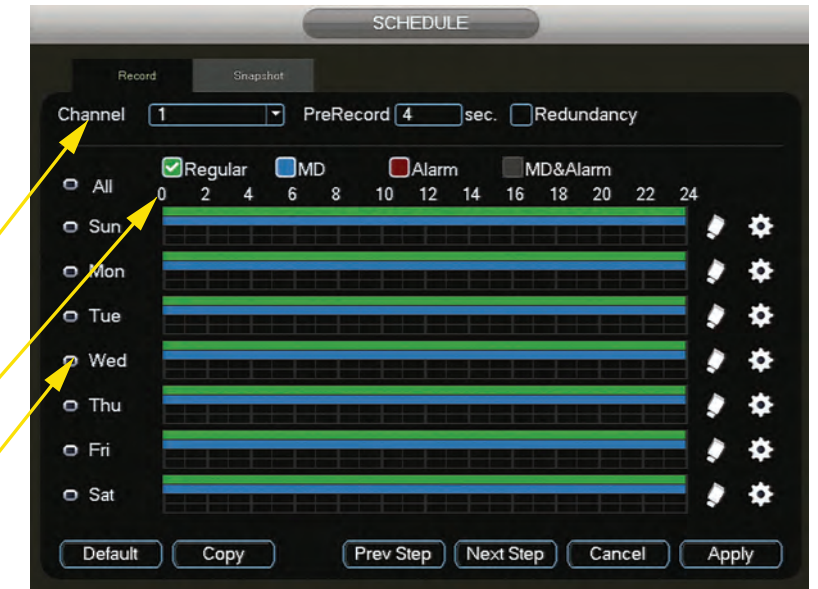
SCHEDULE

Record Snapshot

Channel 1 PreRecord 4 sec. Redundancy

Regular MD Alarm MD&Alarm

All
0 2 4 6 8 10 12 14 16 18 20 22 24
Sun
Mon
Tue
Wed
Thu
Fri
Sat

Default Copy Prev Step Next Step Cancel Apply